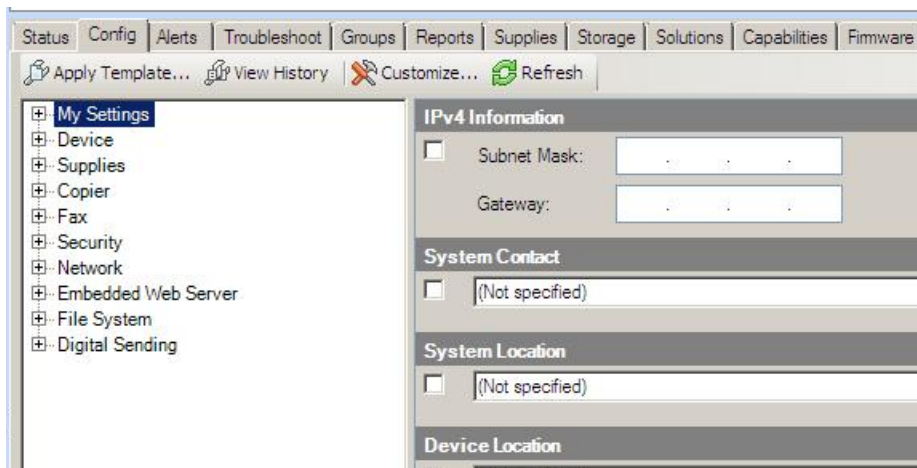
Status | Config | Alerts | Troubleshoot | Groups | Reports | Supplies | Storage | Solutions | Capabilities | Firmware

Apply Template... View History Customize... Refresh

My Settings
Device
Supplies
Copier
Fax
Security
Network
Embedded Web Server
File System
Digital Sending

IPv4 Information
Subnet Mask: . . .
Gateway: . . .

System Contact
(Not specified)

System Location
(Not specified)

Device Location